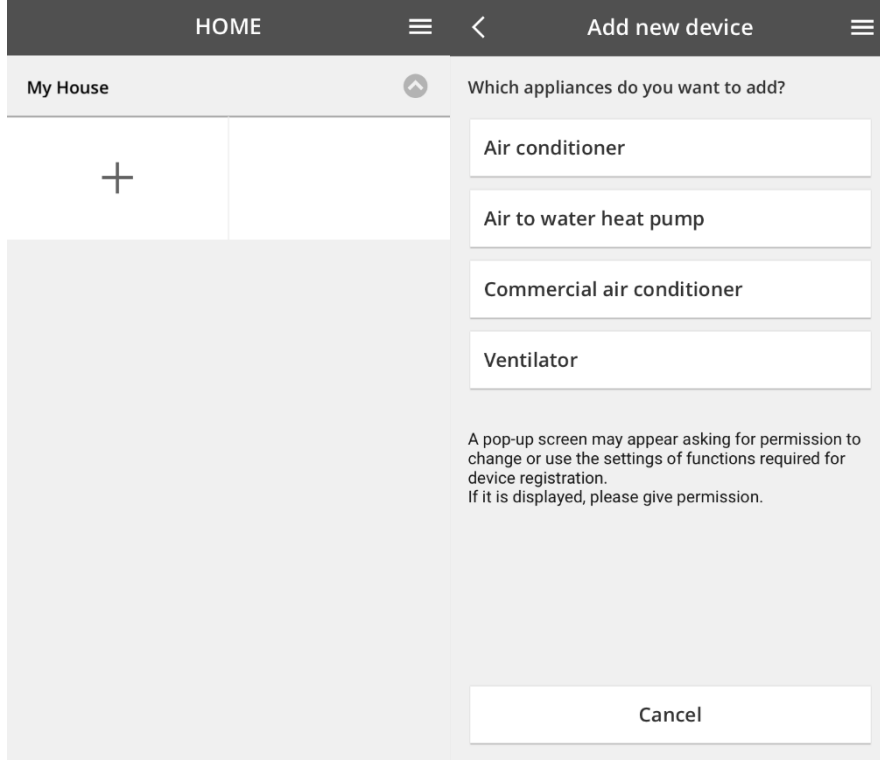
HOME

My House

+

Add new device

Which appliances do you want to add?

Air conditioner

Air to water heat pump

Commercial air conditioner

Ventilator

A pop-up screen may appear asking for permission to change or use the settings of functions required for device registration.
If it is displayed, please give permission.

Cancel